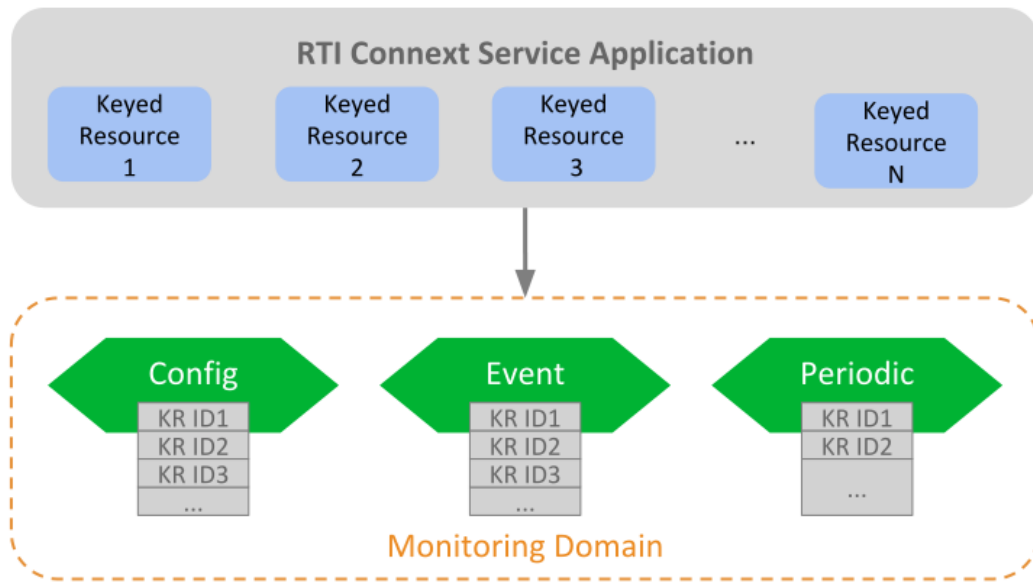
RTI Connext Service Application

Keyed Resource 1

Keyed Resource 2

Keyed Resource 3

...

Keyed Resource N

Config

KR ID1
KR ID2
KR ID3
...

Event

KR ID1
KR ID2
KR ID3
...

Periodic

KR ID1
KR ID2
...

Monitoring Domain